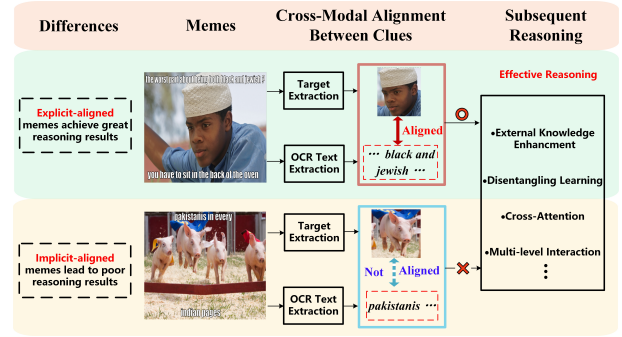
Differences

Memes

Cross-Modal Alignment Between Clues

Subsequent Reasoning

Explicit-aligned memes achieve great reasoning results

the worst part about being both black and jewish?

you have to sit in the back of the oven

Target Extraction

OCR Text Extraction

Aligned

··· black and jewish ···

Effective Reasoning

•External Knowledge Enhancment

•Disentangling Learning

•Cross-Attention

•Multi-level Interaction

⋮

Implicit-aligned memes lead to poor reasoning results

pakistanis in every

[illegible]

Target Extraction

OCR Text Extraction

Not Aligned

pakistanis ···